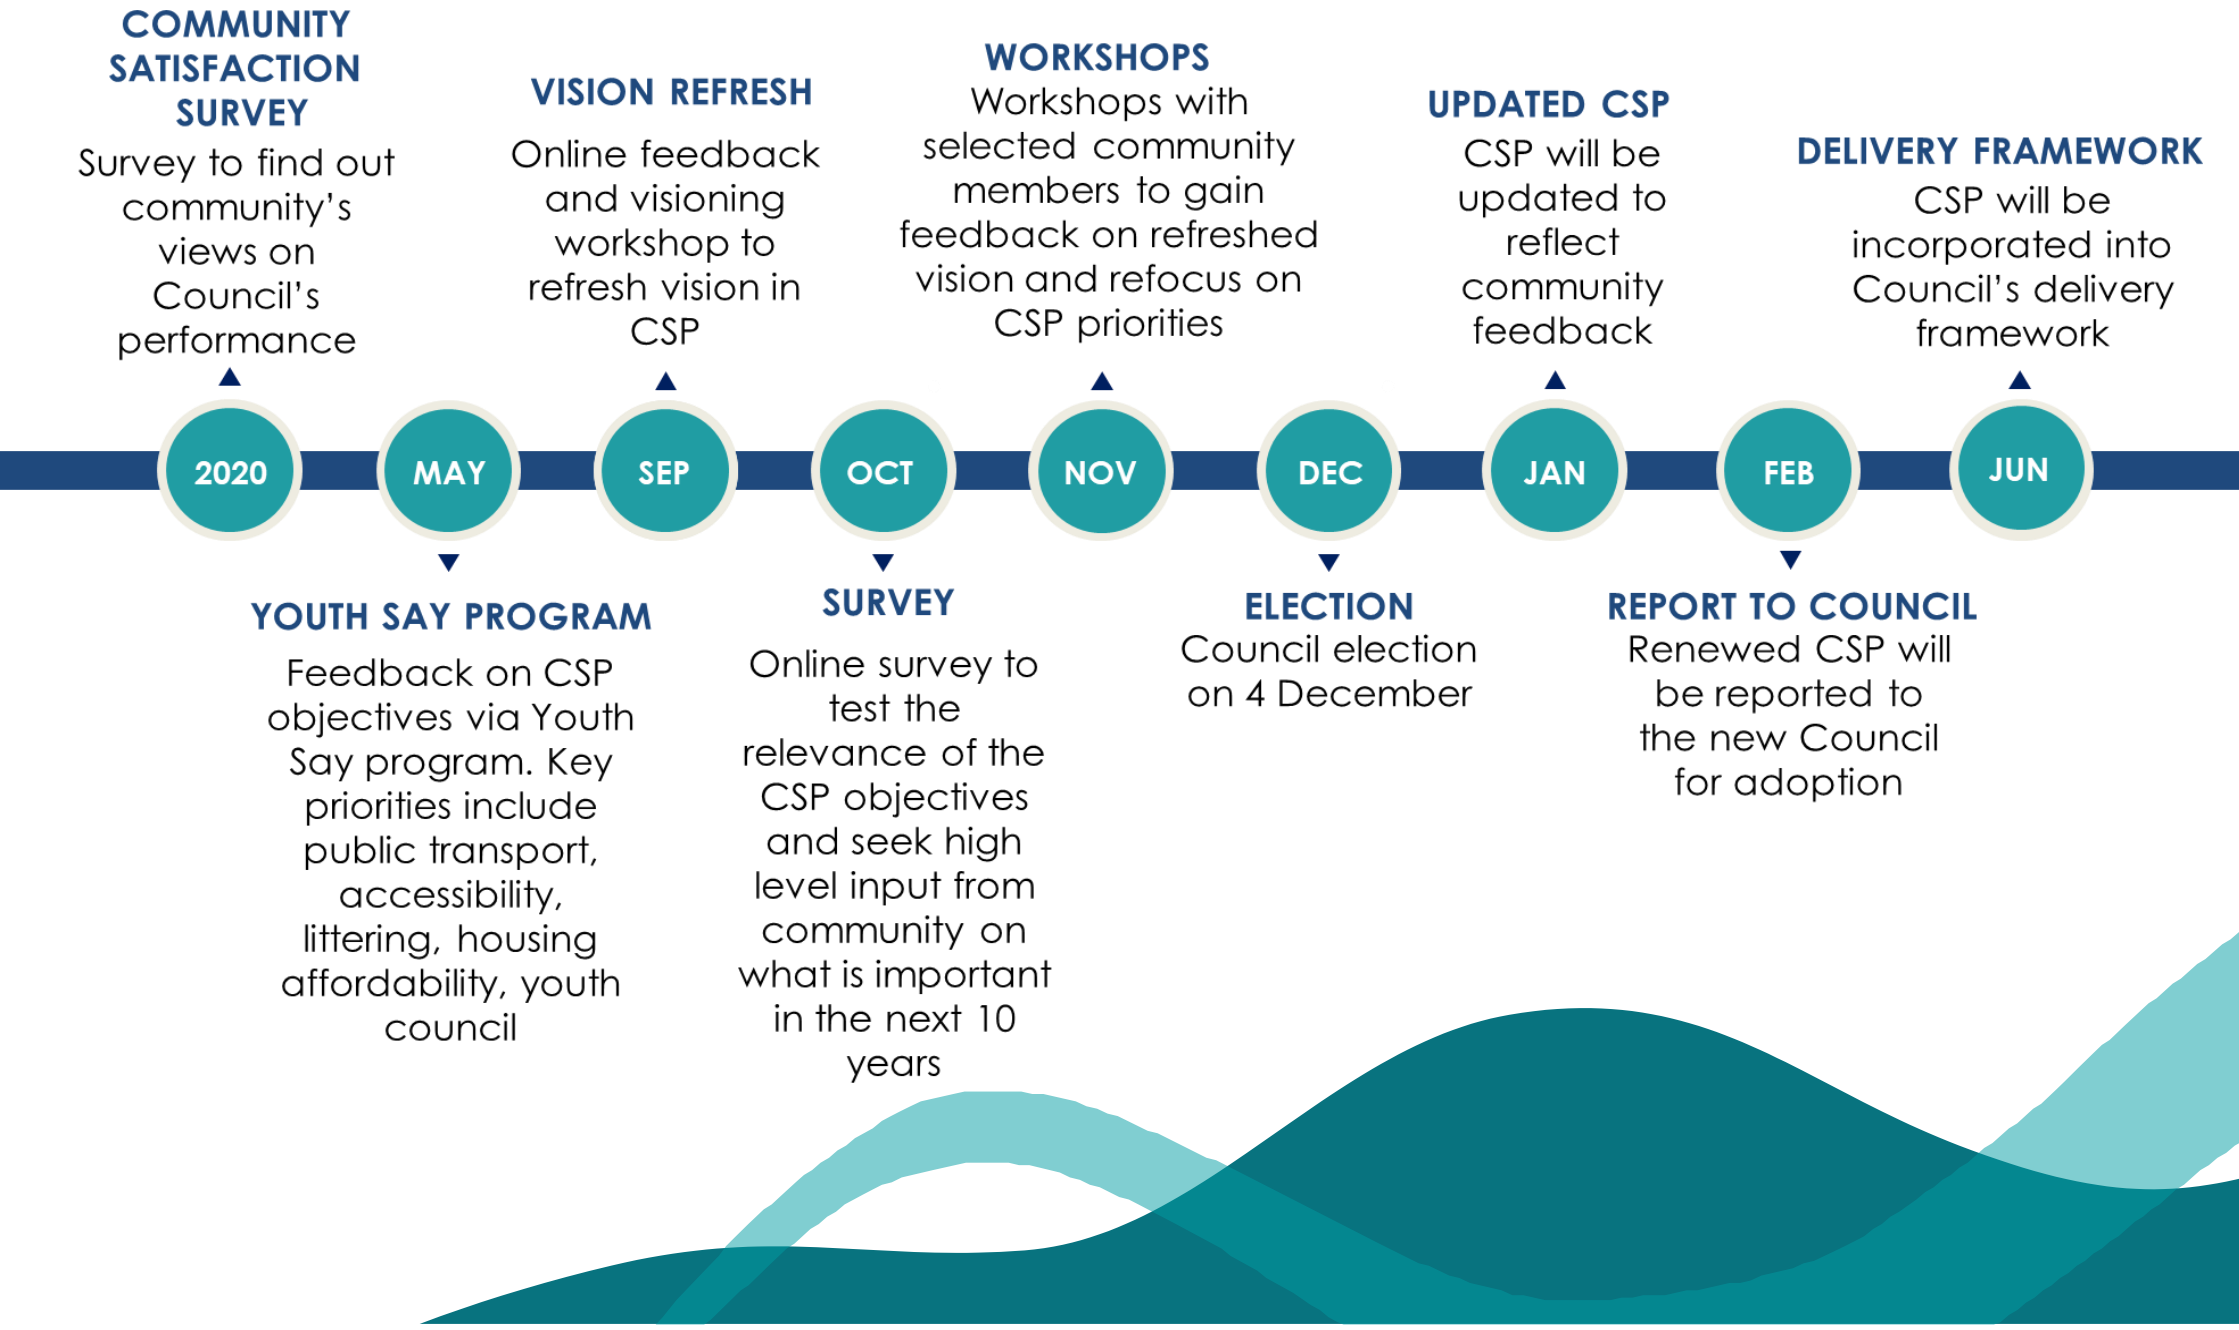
COMMUNITY SATISFACTION SURVEY
Survey to find out community's views on Council's performance

VISION REFRESH
Online feedback and visioning workshop to refresh vision in CSP

WORKSHOPS
Workshops with selected community members to gain feedback on refreshed vision and refocus on CSP priorities

UPDATED CSP
CSP will be updated to reflect community feedback

DELIVERY FRAMEWORK
CSP will be incorporated into Council's delivery framework

2020 MAY SEP OCT NOV DEC JAN FEB JUN

YOUTH SAY PROGRAM
Feedback on CSP objectives via Youth Say program. Key priorities include public transport, accessibility, littering, housing affordability, youth council

SURVEY
Online survey to test the relevance of the CSP objectives and seek high level input from community on what is important in the next 10 years

ELECTION
Council election on 4 December

REPORT TO COUNCIL
Renewed CSP will be reported to the new Council for adoption